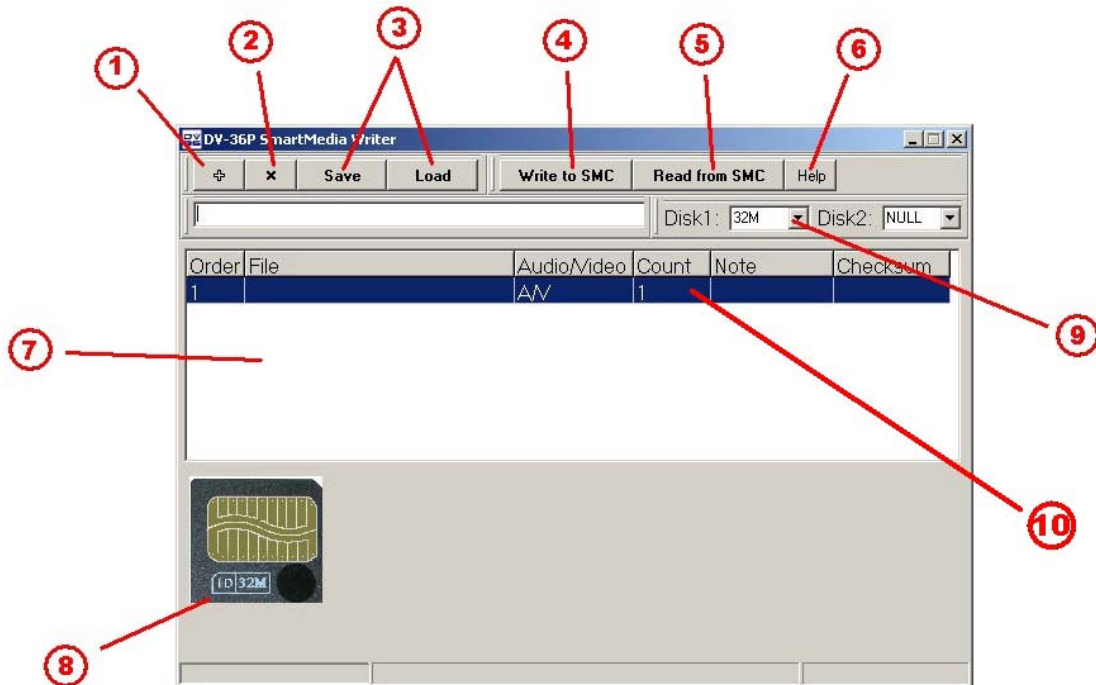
1
2
3
4
5
6

DV-36P SmartMedia Writer

+
×
Save
Load
Write to SMC
Read from SMC
Help

Disk1: 32M
Disk2: NULL

| Order | File | Audio/Video | Count | Note | Checksum |
|---|---|---|---|---|---|
| 1 | | A/V | 1 | | |

9
7
10

ID 32M

8